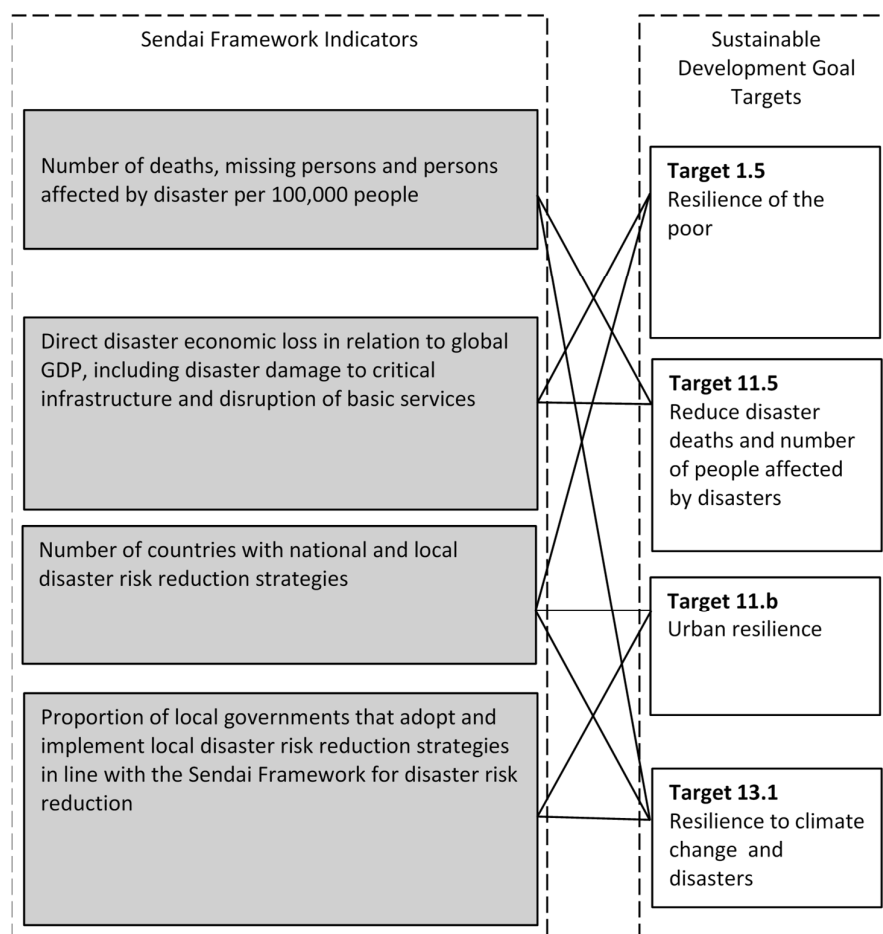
Sendai Framework Indicators

Number of deaths, missing persons and persons affected by disaster per 100,000 people

Direct disaster economic loss in relation to global GDP, including disaster damage to critical infrastructure and disruption of basic services

Number of countries with national and local disaster risk reduction strategies

Proportion of local governments that adopt and implement local disaster risk reduction strategies in line with the Sendai Framework for disaster risk reduction

Sustainable Development Goal Targets

**Target 1.5**
Resilience of the poor

**Target 11.5**
Reduce disaster deaths and number of people affected by disasters

**Target 11.b**
Urban resilience

**Target 13.1**
Resilience to climate change and disasters